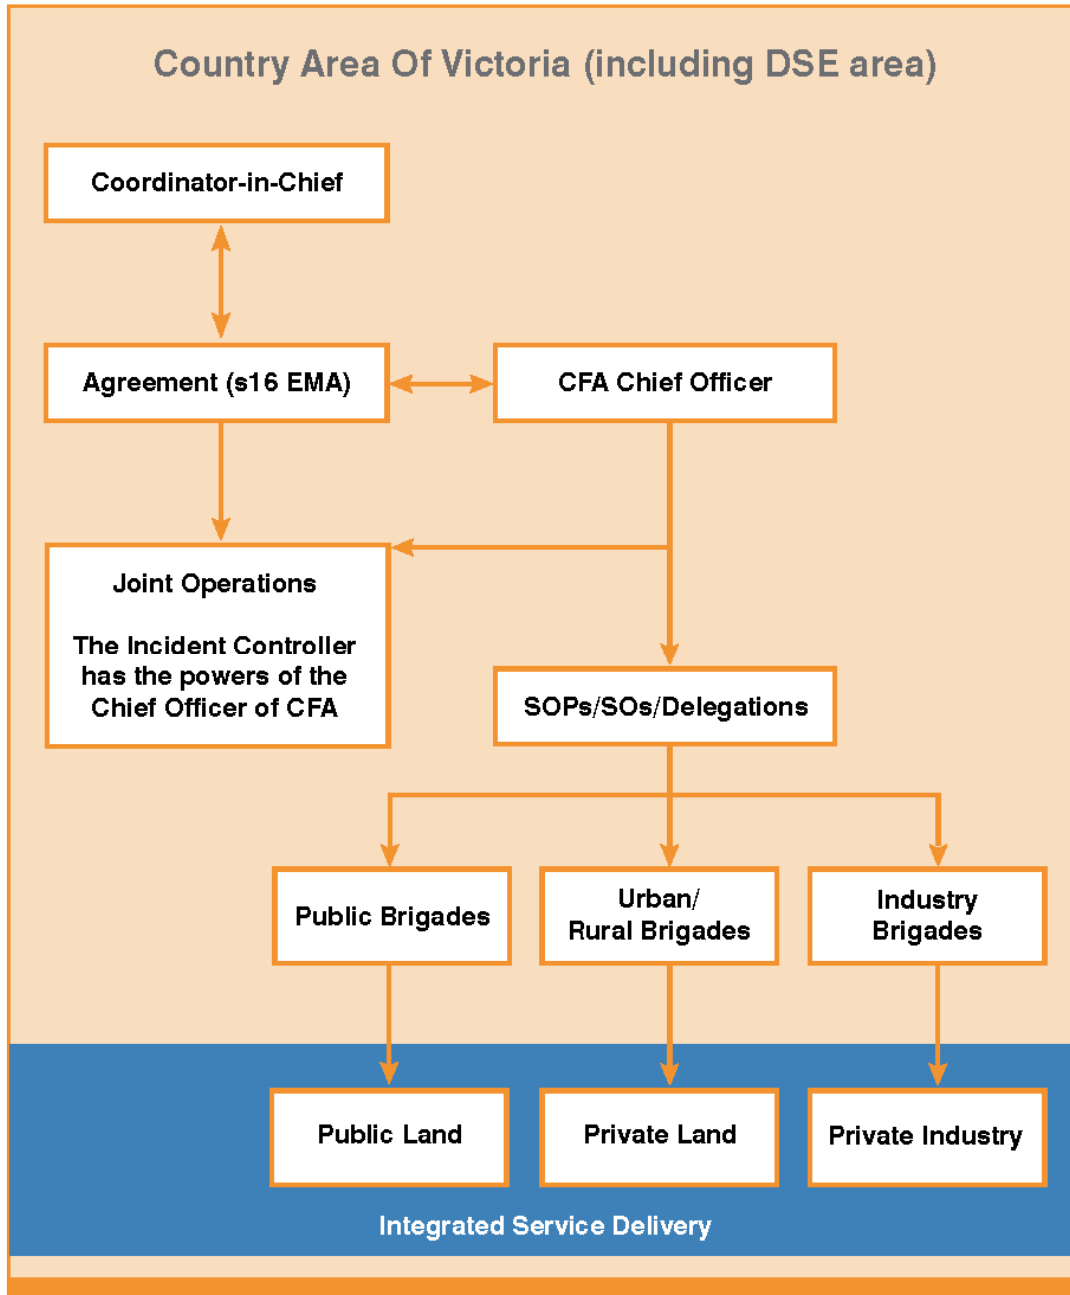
Country Area Of Victoria (including DSE area)

Coordinator-in-Chief

Agreement (s16 EMA)

CFA Chief Officer

Joint Operations

The Incident Controller has the powers of the Chief Officer of CFA

SOPs/SOs/Delegations

Public Brigades

Urban/ Rural Brigades

Industry Brigades

Public Land

Private Land

Private Industry

Integrated Service Delivery